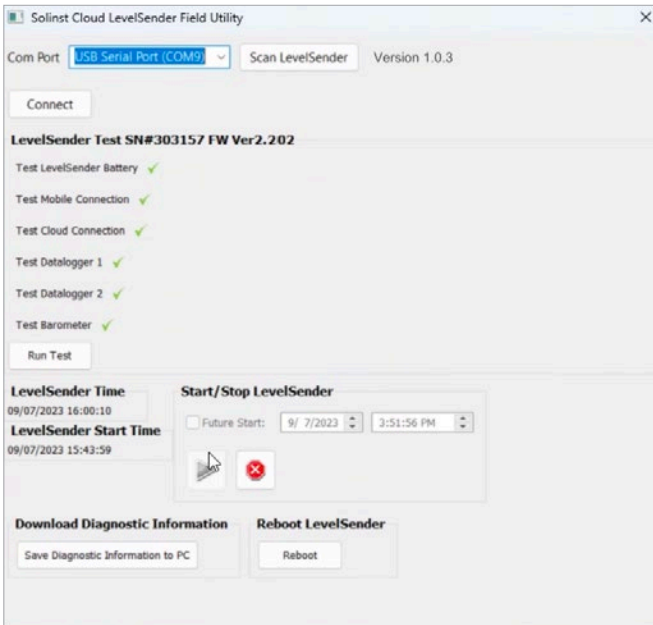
Solinst Cloud LevelSender Field Utility

×

Com Port USB Serial Port (COM9)

Scan LevelSender

Version 1.0.3

Connect

LevelSender Test SN#303157 FW Ver2.202

Test LevelSender Battery ✓

Test Mobile Connection ✓

Test Cloud Connection ✓

Test Datalogger 1 ✓

Test Datalogger 2 ✓

Test Barometer ✓

Run Test

LevelSender Time

09/07/2023 16:00:10

LevelSender Start Time

09/07/2023 15:43:59

Start/Stop LevelSender

Future Start: 9/ 7/2023 3:51:56 PM

Download Diagnostic Information

Save Diagnostic Information to PC

Reboot LevelSender

Reboot